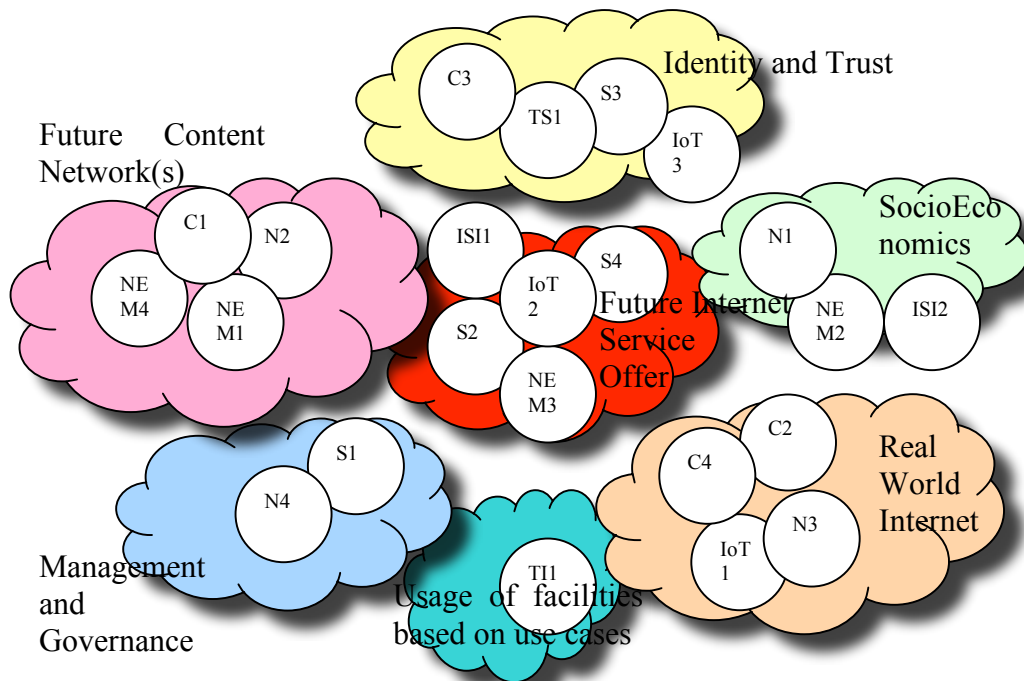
C3

TS1

S3

Identity and Trust

IoT 3

Future Content Network(s)

C1

N2

NE M4

NE M1

ISI1

IoT 2

S4

S2

NE M3

Future Internet Service Offer

N1

SocioEconomics

NE M2

ISI2

S1

N4

C2

C4

Real World Internet

N3

IoT 1

TI1

Management and Governance

Usage of facilities based on use cases